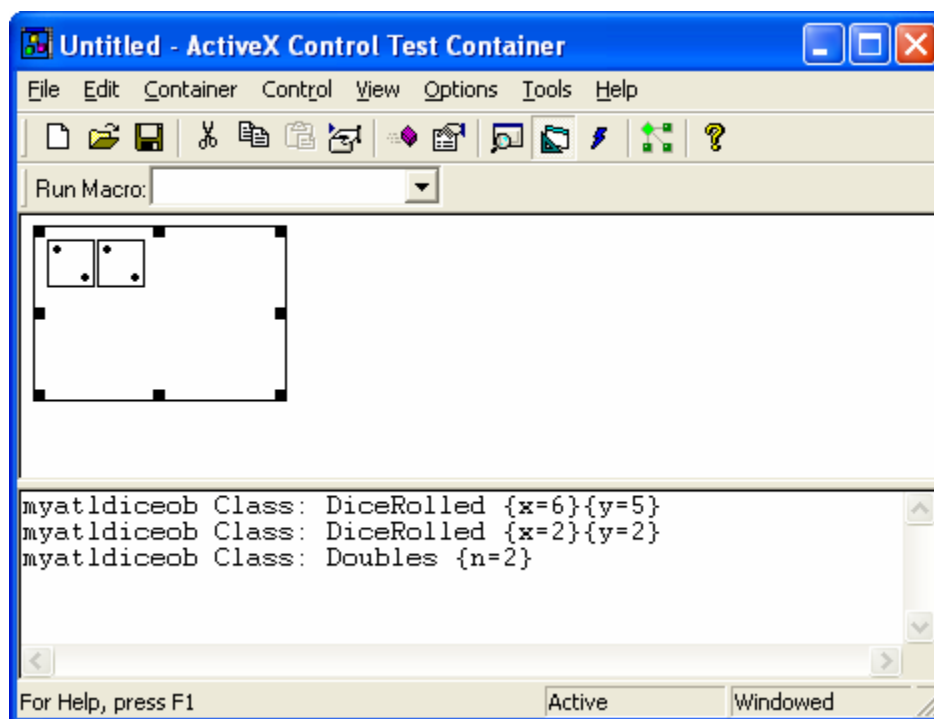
Untitled - ActiveX Control Test Container

File Edit Container Control View Options Tools Help

Run Macro:

myatldiceob Class: DiceRolled {x=6}{y=5}
myatldiceob Class: DiceRolled {x=2}{y=2}
myatldiceob Class: Doubles {n=2}

For Help, press F1 | Active | Windowed